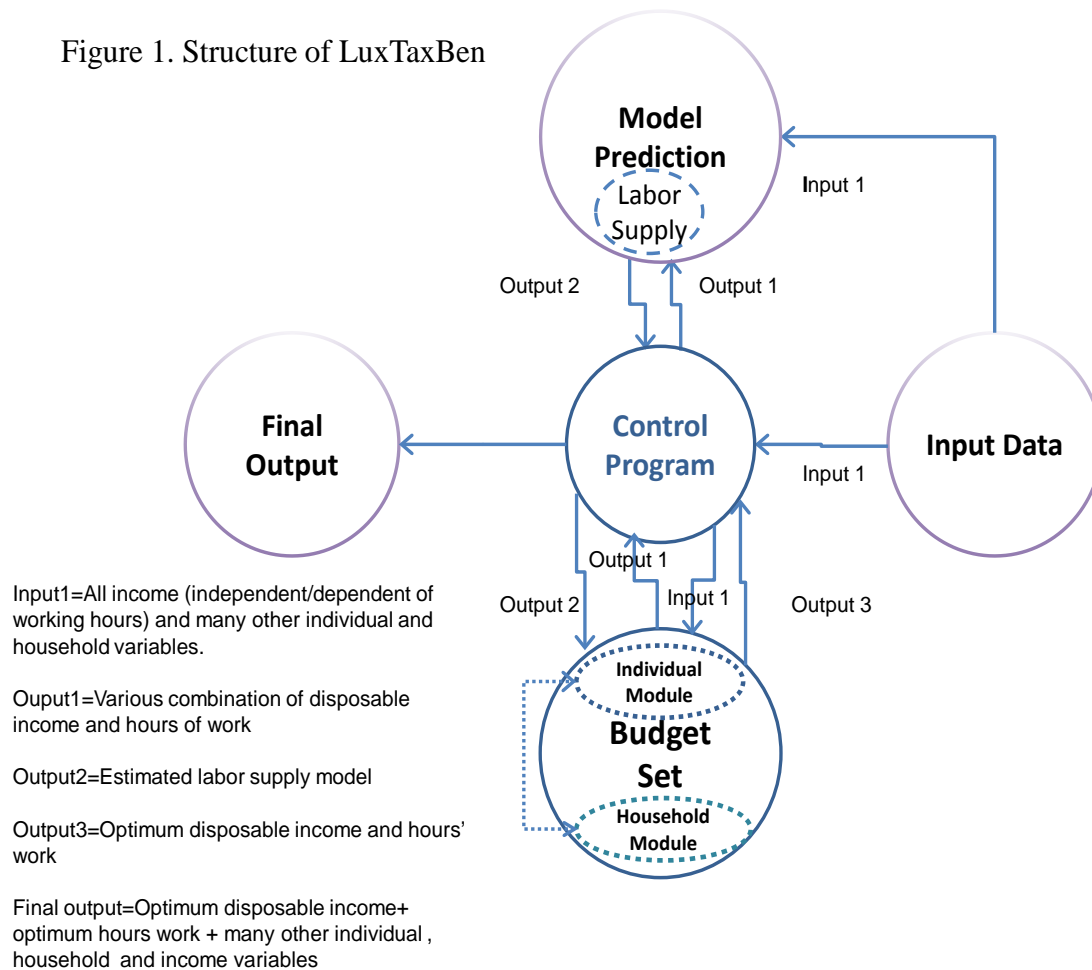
Figure 1. Structure of LuxTaxBen

Model Prediction

Labor Supply

Input 1

Output 2

Output 1

Final Output

Control Program

Input Data

Input 1

Output 1

Output 2

Input 1

Output 3

Individual Module

Budget Set

Household Module

Input1=All income (independent/dependent of working hours) and many other individual and household variables.

Ouput1=Various combination of disposable income and hours of work

Output2=Estimated labor supply model

Output3=Optimum disposable income and hours' work

Final output=Optimum disposable income+ optimum hours work + many other individual , household and income variables